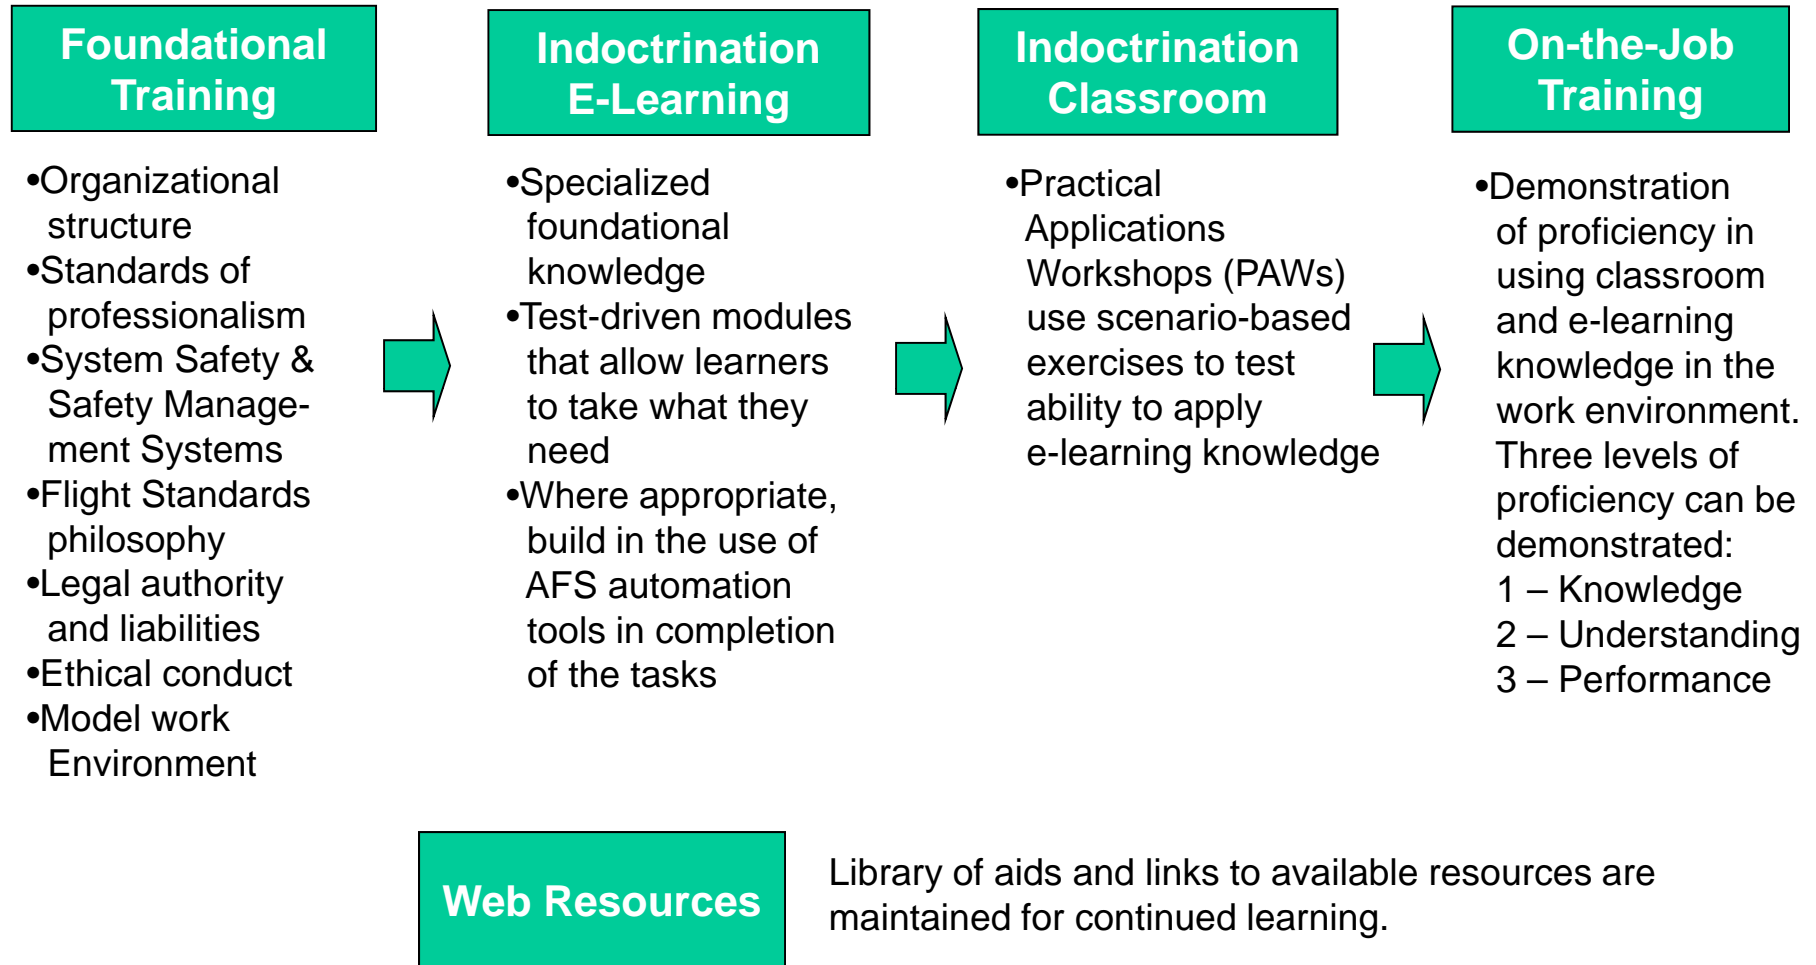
Foundational Training

•Organizational structure
•Standards of professionalism
•System Safety & Safety Management Systems
•Flight Standards philosophy
•Legal authority and liabilities
•Ethical conduct
•Model work Environment

Indoctrination E-Learning

•Specialized foundational knowledge
•Test-driven modules that allow learners to take what they need
•Where appropriate, build in the use of AFS automation tools in completion of the tasks

Indoctrination Classroom

•Practical Applications Workshops (PAWs) use scenario-based exercises to test ability to apply e-learning knowledge

On-the-Job Training

•Demonstration of proficiency in using classroom and e-learning knowledge in the work environment. Three levels of proficiency can be demonstrated:
1 – Knowledge
2 – Understanding
3 – Performance

Web Resources

Library of aids and links to available resources are maintained for continued learning.